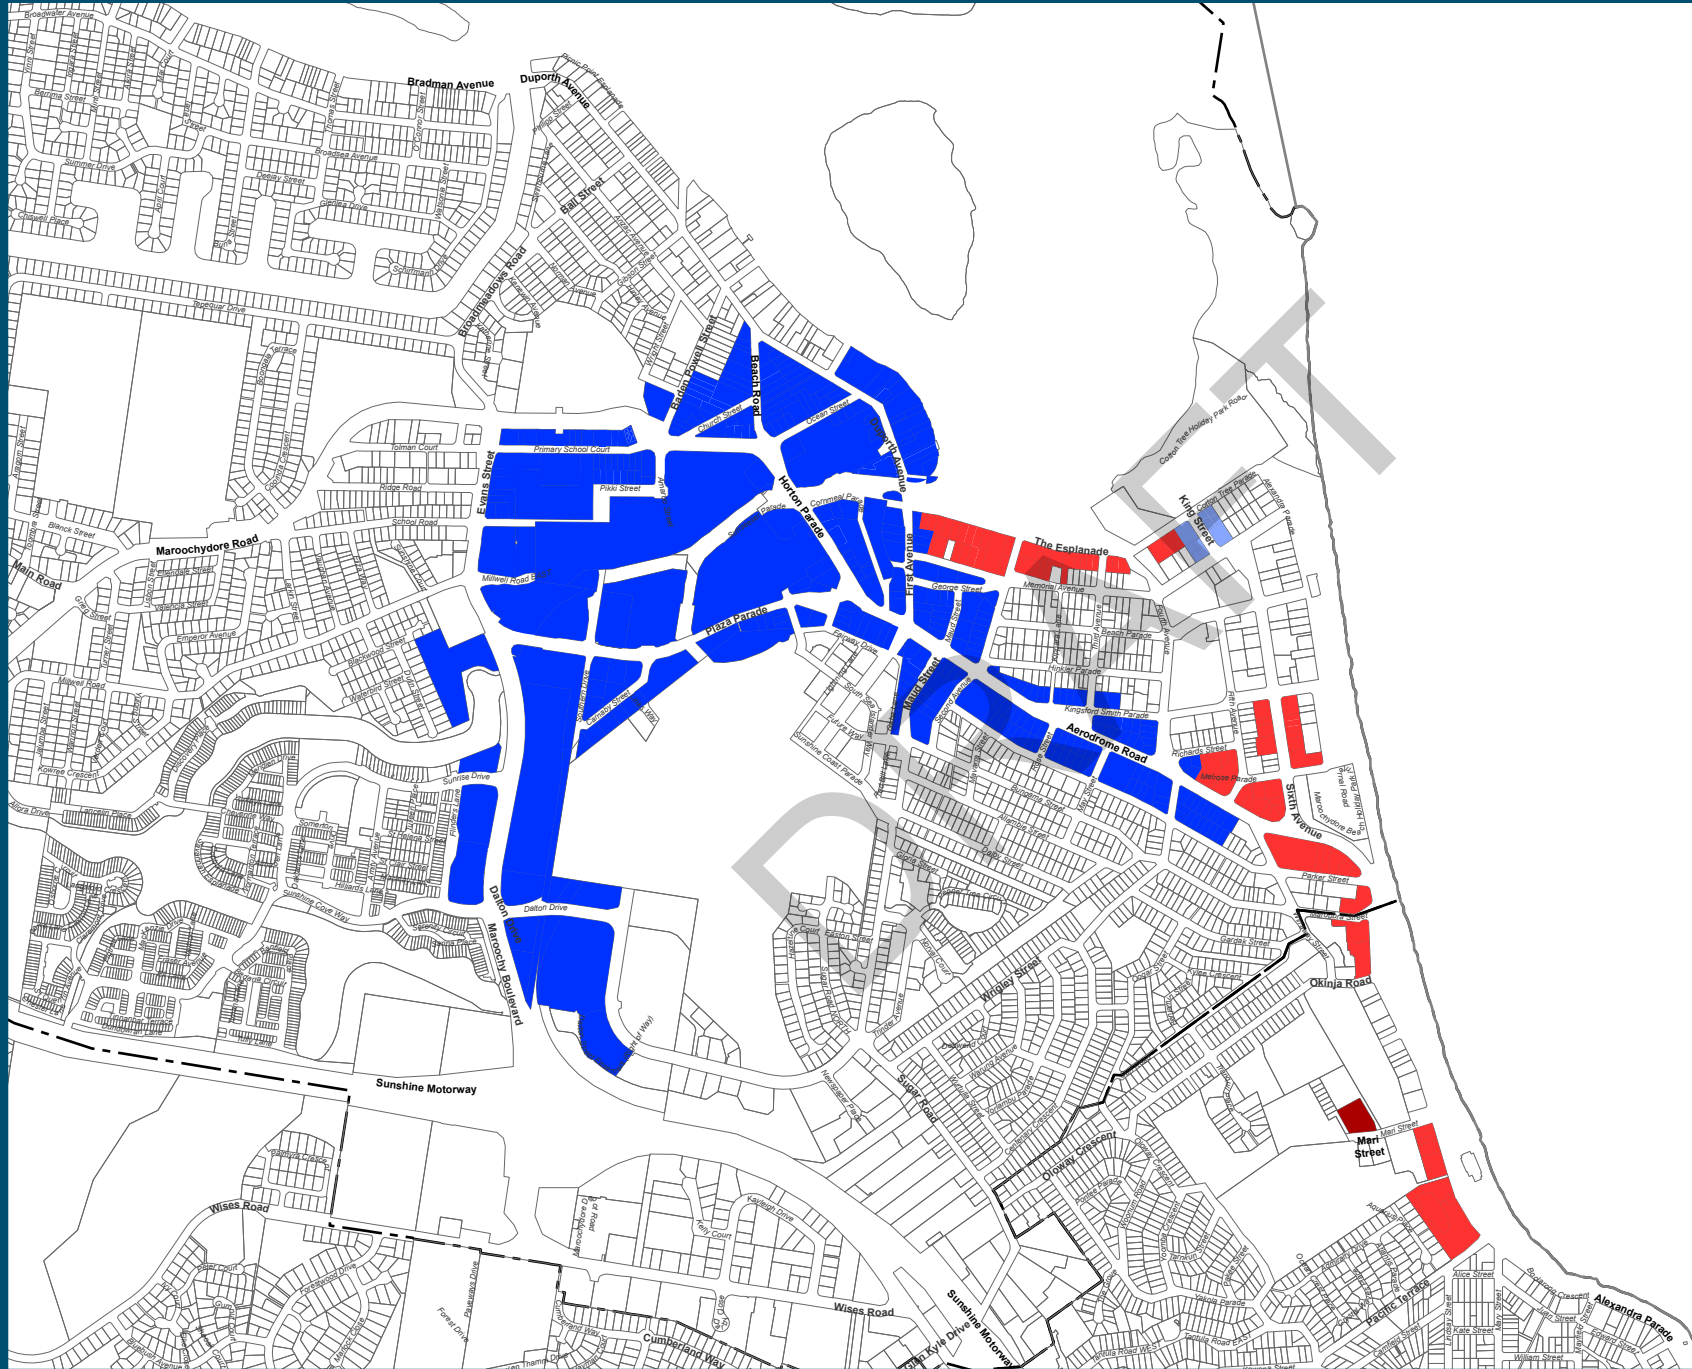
Bradman Avenue
Duporth Avenue
Ball Street
Broadmeadows Road
Baden Powell Street
Beach Road
Church Street
Ocean Street
Duporth Avenue
Primary School Court
Tolman Court
Evans Street
Pikki Street
Ridge Road
School Road
Horton Parade
Cornmeal Parade
Maroochydore Road
Main Road
Millwell Road
Plaza Parade
First Avenue
The Esplanade
Memorial Avenue
George Street
King Street
Cotton Tree Parade
Cotton Tree Holiday Park Road
Alexandra Parade
Fairway Drive
Maud Street
Aerodrome Road
Kingsford Smith Parade
Beach Parade
Hinkler Parade
Richards Street
Melrose Parade
Sixth Avenue
Sunrise Drive
Dalton Drive
Maroochy Boulevard
Sunshine Coast Parade
Parker Street
Okinja Road
Wrigley Street
Sunshine Motorway
Sugar Road
Mari Street
Mari Street
Oloway Crescent
Wises Road
Wises Road
Cumberland Way
Sunshine Motorway
Alexandra Parade
Pacific Terrace
Alice Street
DRAFT